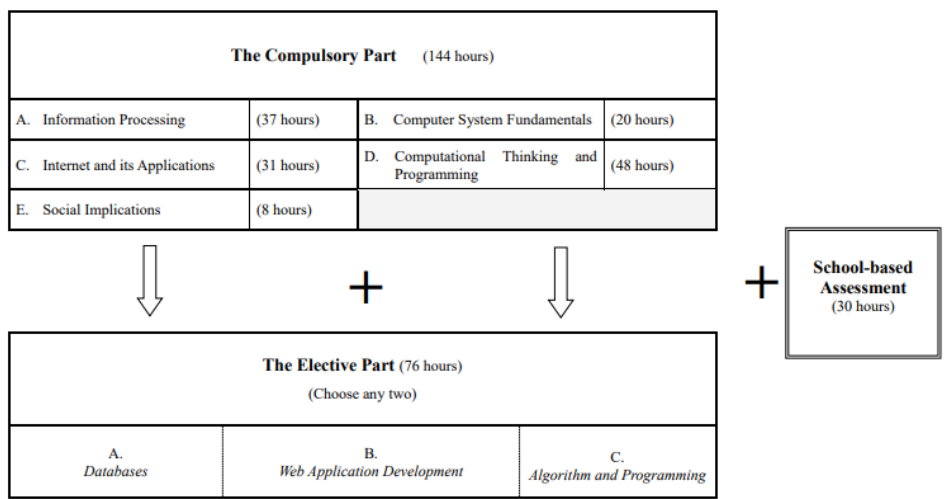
**The Compulsory Part** (144 hours)

| A. Information Processing | (37 hours) | B. Computer System Fundamentals | (20 hours) |
|---|---|---|---|
| C. Internet and its Applications | (31 hours) | D. Computational Thinking and Programming | (48 hours) |
| E. Social Implications | (8 hours) | | |

+

+

**School-based Assessment** (30 hours)

**The Elective Part** (76 hours)

(Choose any two)

| A. *Databases* | B. *Web Application Development* | C. *Algorithm and Programming* |
|---|---|---|